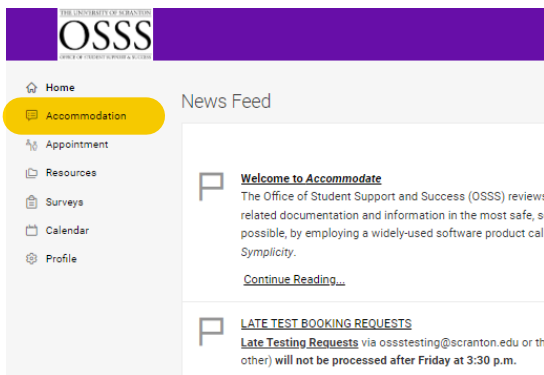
THE UNIVERSITY OF SCRANTON
OSSS
OFFICE OF STUDENT SUPPORT & SUCCESS

Home
Accommodation
Appointment
Resources
Surveys
Calendar
Profile

News Feed

Welcome to *Accommodate*
The Office of Student Support and Success (OSSS) reviews related documentation and information in the most safe, s possible, by employing a widely-used software product cal *Symplicity*.

Continue Reading...

LATE TEST BOOKING REQUESTS
**Late Testing Requests** via ossstesting@scranton.edu or th other) **will not be processed after Friday at 3:30 p.m.**